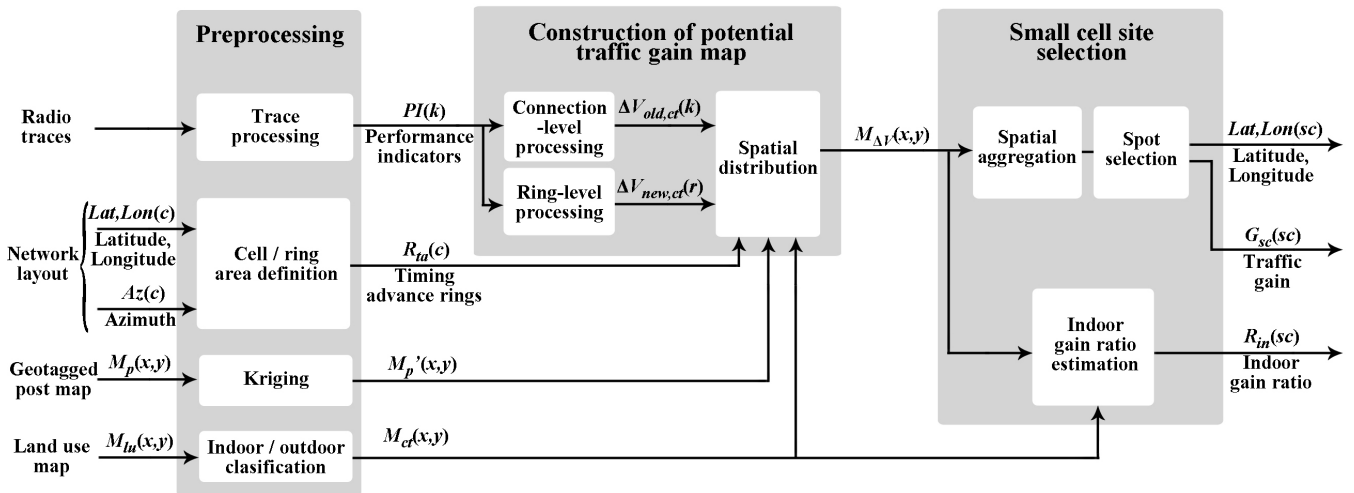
Preprocessing

Construction of potential traffic gain map

Small cell site selection

Radio traces

Trace processing

$PI(k)$
Performance indicators

Connection -level processing

$\Delta V_{old,ct}(k)$

Ring-level processing

$\Delta V_{new,ct}(r)$

Spatial distribution

$M_{\Delta V}(x,y)$

Spatial aggregation

Spot selection

$Lat,Lon(sc)$
Latitude, Longitude

$G_{sc}(sc)$
Traffic gain

Network layout

$Lat,Lon(c)$
Latitude, Longitude

$Az(c)$
Azimuth

Cell / ring area definition

$R_{ta}(c)$
Timing advance rings

Indoor gain ratio estimation

$R_{in}(sc)$
Indoor gain ratio

Geotagged post map

$M_p(x,y)$

Kriging

$M_p'(x,y)$

Land use map

$M_{lu}(x,y)$

Indoor / outdoor clasification

$M_{ct}(x,y)$